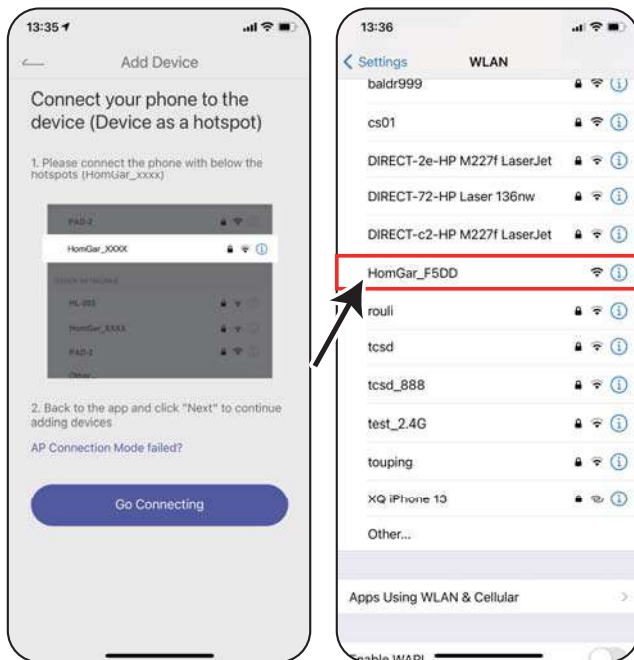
13:35

Add Device

Connect your phone to the device (Device as a hotspot)

1. Please connect the phone with below the hotspots (HomGar_xxxx)

PAD-2

HomGar_XXXX

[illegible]

HL-003

HomGar_XXXX

PAD-2

Other...

2. Back to the app and click "Next" to continue adding devices

AP Connection Mode failed?

Go Connecting

13:36

< Settings

WLAN

baldr999

cs01

DIRECT-2e-HP M227f LaserJet

DIRECT-72-HP Laser 136nw

DIRECT-c2-HP M227f LaserJet

HomGar_F5DD

rouli

tcsd

tcsd_888

test_2.4G

touping

XQ iPhone 13

Other...

Apps Using WLAN & Cellular

Enable WAPI